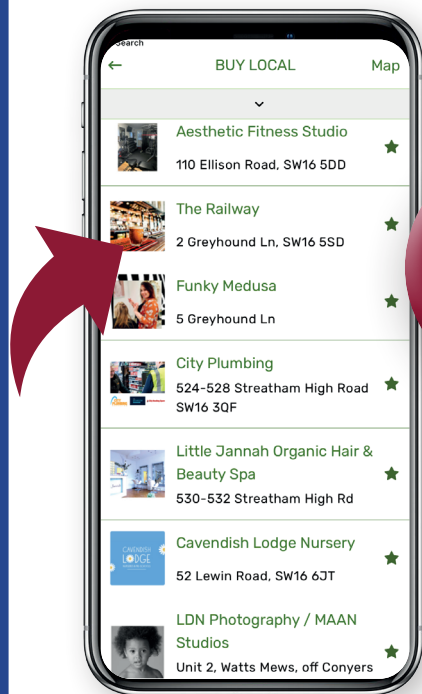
Search

←

BUY LOCAL

Map

Aesthetic Fitness Studio
110 Ellison Road, SW16 5DD

The Railway
2 Greyhound Ln, SW16 5SD

Funky Medusa
5 Greyhound Ln

City Plumbing
524-528 Streatham High Road SW16 3QF

Little Jannah Organic Hair & Beauty Spa
530-532 Streatham High Rd

CAVENDISH LODGE

Cavendish Lodge Nursery
52 Lewin Road, SW16 6JT

LDN Photography / MAAN Studios
Unit 2, Watts Mews, off Conyers